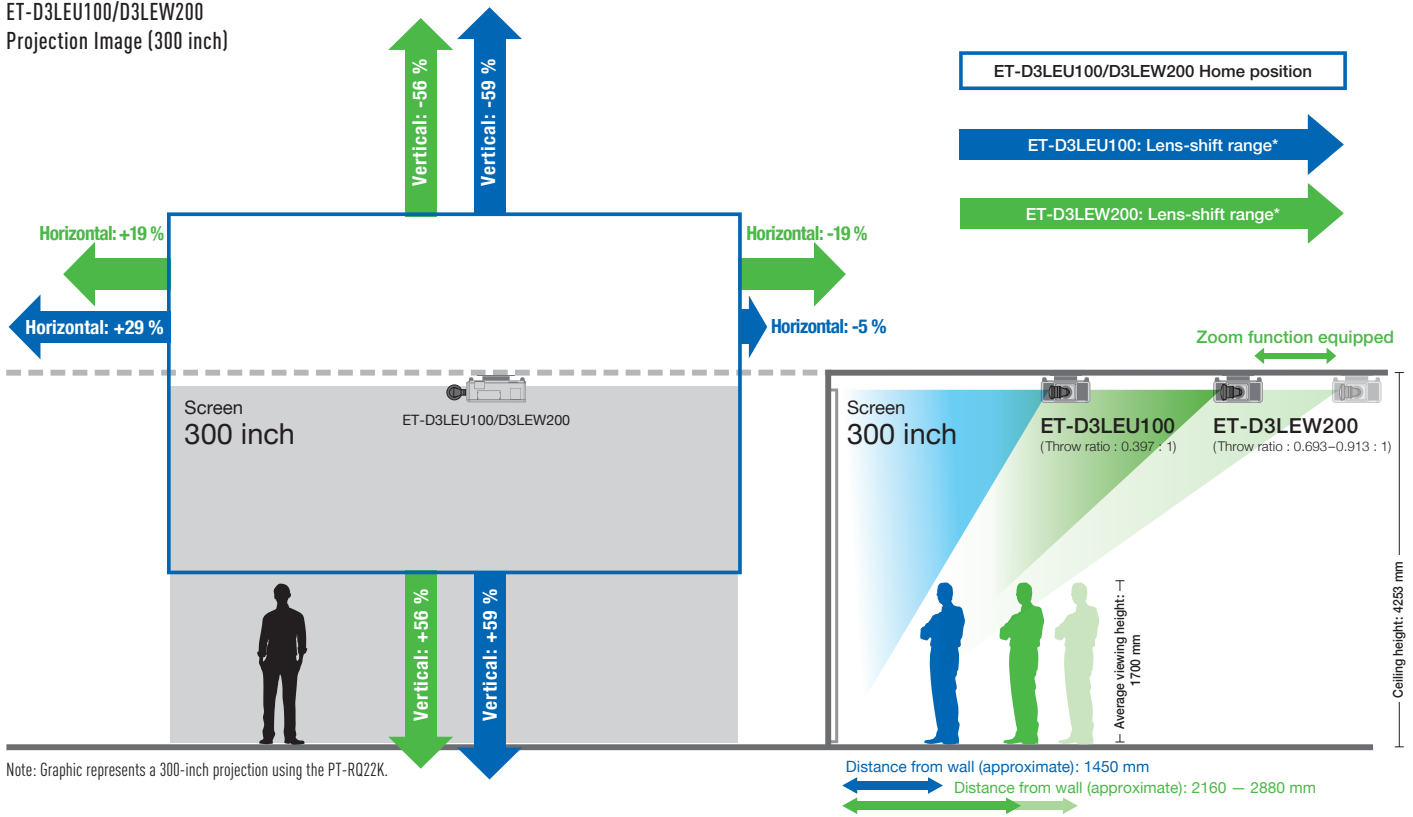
ET-D3LEU100/D3LEW200
Projection Image (300 inch)

Vertical: -56 %
Vertical: -59 %

ET-D3LEU100/D3LEW200 Home position

ET-D3LEU100: Lens-shift range*

ET-D3LEW200: Lens-shift range*

Horizontal: +19 %
Horizontal: -19 %
Horizontal: +29 %
Horizontal: -5 %

Zoom function equipped

Screen
300 inch

ET-D3LEU100/D3LEW200

Screen
300 inch

ET-D3LEU100
(Throw ratio : 0.397 : 1)

ET-D3LEW200
(Throw ratio : 0.693–0.913 : 1)

Vertical: +56 %
Vertical: +59 %

Average viewing height: 1700 mm

Ceiling height: 4253 mm

Note: Graphic represents a 300-inch projection using the PT-RQ22K.

Distance from wall (approximate): 1450 mm
Distance from wall (approximate): 2160 — 2880 mm